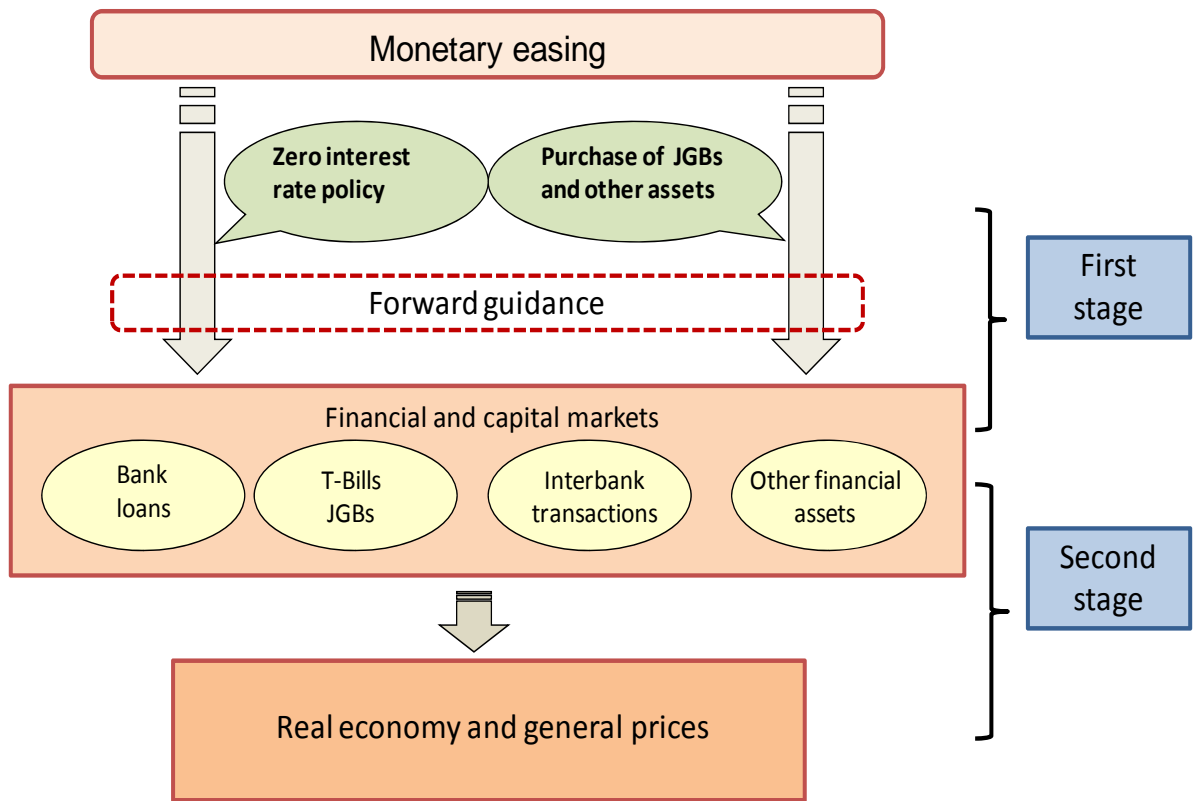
Monetary easing

Zero interest rate policy

Purchase of JGBs and other assets

Forward guidance

First stage

Financial and capital markets

Bank loans

T-Bills JGBs

Interbank transactions

Other financial assets

Second stage

Real economy and general prices